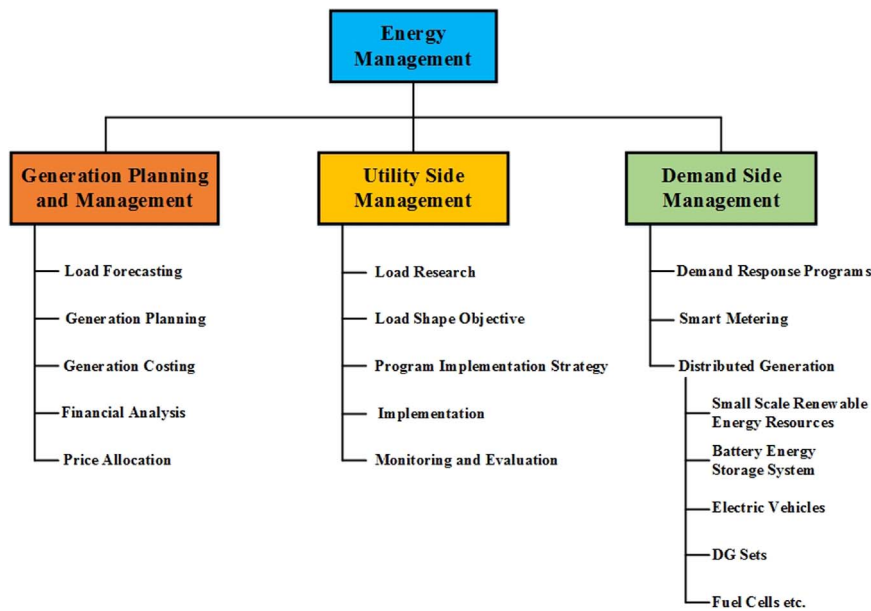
Energy Management

Generation Planning and Management

Load Forecasting

Generation Planning

Generation Costing

Financial Analysis

Price Allocation

Utility Side Management

Load Research

Load Shape Objective

Program Implementation Strategy

Implementation

Monitoring and Evaluation

Demand Side Management

Demand Response Programs

Smart Metering

Distributed Generation

Small Scale Renewable Energy Resources

Battery Energy Storage System

Electric Vehicles

DG Sets

Fuel Cells etc.